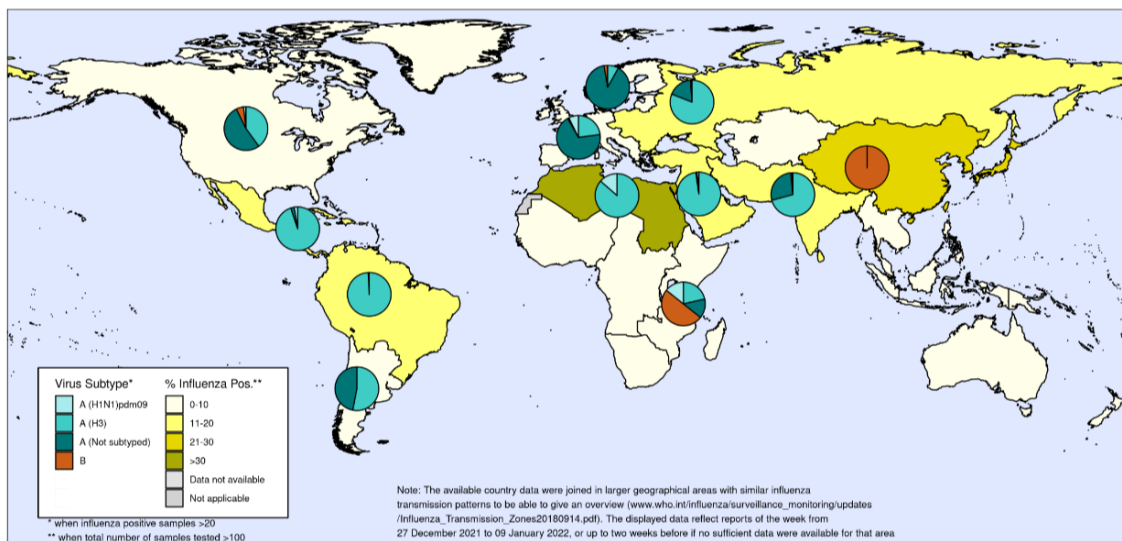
Virus Subtype*

A (H1N1)pdm09

A (H3)

A (Not subtyped)

B

% Influenza Pos.**

0-10

11-20

21-30

>30

Data not available

Not applicable

* when influenza positive samples >20

** when total number of samples tested >100

Note: The available country data were joined in larger geographical areas with similar influenza transmission patterns to be able to give an overview (www.who.int/influenza/surveillance_monitoring/updates /Influenza_Transmission_Zones20180914.pdf). The displayed data reflect reports of the week from 27 December 2021 to 09 January 2022, or up to two weeks before if no sufficient data were available for that area